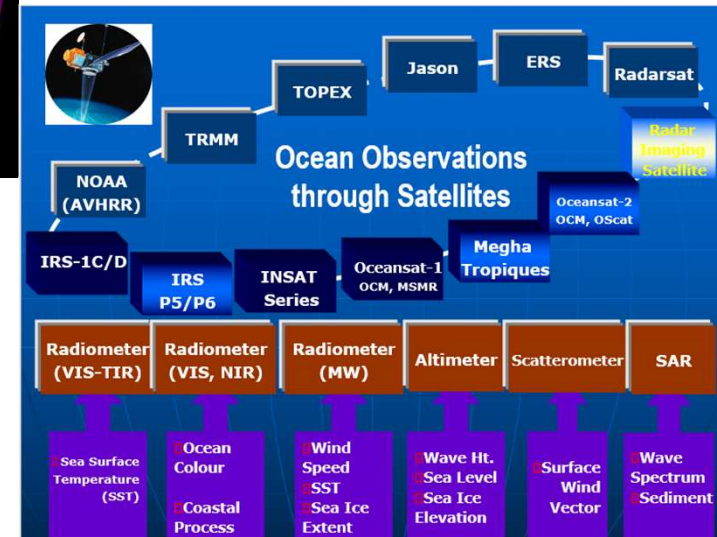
Ocean Observations through Satellites

NOAA (AVHRR)

TRMM

TOPEX

Jason

ERS

Radarsat

Radar Imaging Satellite

Oceansat-2 OCM, OScat

Megha Tropiques

Oceansat-1 OCM, MSMR

INSAT Series

IRS P5/P6

IRS-1C/D

Radiometer (VIS-TIR)

Radiometer (VIS, NIR)

Radiometer (MW)

Altimeter

Scatterometer

SAR

Sea Surface Temperature (SST)

Ocean Colour

Coastal Process

Wind Speed

SST

Sea Ice Extent

Wave Ht.

Sea Level

Sea Ice Elevation

Surface Wind Vector

Wave Spectrum

Sediment